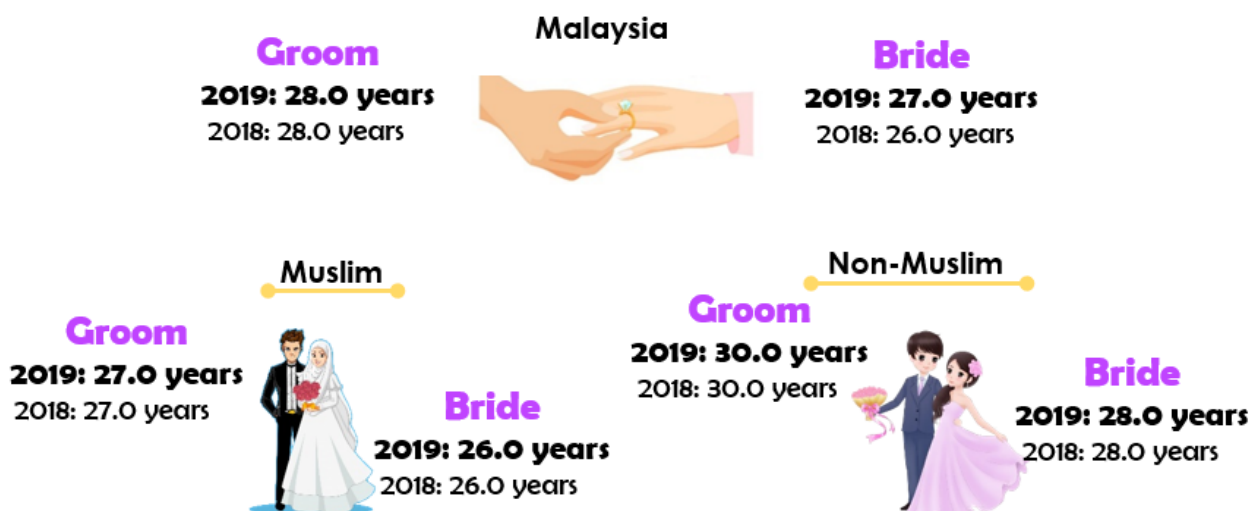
Malaysia

Groom
2019: 28.0 years
2018: 28.0 years

Bride
2019: 27.0 years
2018: 26.0 years

Muslim

Groom
2019: 27.0 years
2018: 27.0 years

Bride
2019: 26.0 years
2018: 26.0 years

Non-Muslim

Groom
2019: 30.0 years
2018: 30.0 years

Bride
2019: 28.0 years
2018: 28.0 years